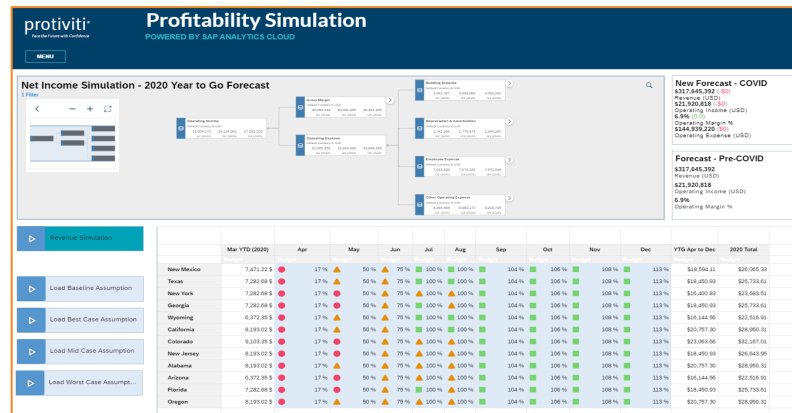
protiviti
Face the Future with Confidence

MENU

Profitability Simulation
POWERED BY SAP ANALYTICS CLOUD

Net Income Simulation - 2020 Year to Go Forecast
1 Filter

New Forecast - COVID
$317,645,392 ( $0)
Revenue (USD)
$21,920,818 ( $0)
Operating Income (USD)
6.9% (0.0)
Operating Margin %
$144,939,220 ($0)
Operating Expense (USD)

Forecast - Pre-COVID
$317,645,392
Revenue (USD)
$21,920,818
Operating Income (USD)
6.9%
Operating Margin %

Revenue Simulation

Load Baseline Assumption

Load Best Case Assumption

Load Mid Case Assumption

Load Worst Case Assumpt...

| | Mar YTD (2020) | Apr | May | Jun | Jul | Aug | Sep | Oct | Nov | Dec | YTG Apr to Dec | 2020 Total |
|---|---|---|---|---|---|---|---|---|---|---|---|---|
| New Mexico | 7,471.22 $ | 17 % | 50 % | 75 % | 100 % | 100 % | 104 % | 108 % | 108 % | 113 % | $18,594.11 | $26,065.33 |
| Texas | 7,282.68 $ | 17 % | 50 % | 75 % | 100 % | 100 % | 104 % | 108 % | 108 % | 113 % | $18,450.93 | $25,733.61 |
| New York | 7,282.68 $ | 17 % | 50 % | 75 % | 100 % | 100 % | 104 % | 108 % | 108 % | 113 % | $16,400.83 | $23,683.51 |
| Georgia | 7,282.68 $ | 17 % | 50 % | 75 % | 100 % | 100 % | 104 % | 108 % | 108 % | 113 % | $18,450.93 | $25,733.61 |
| Wyoming | 6,372.35 $ | 17 % | 50 % | 75 % | 100 % | 100 % | 104 % | 108 % | 108 % | 113 % | $16,144.56 | $22,516.91 |
| California | 8,193.02 $ | 17 % | 50 % | 75 % | 100 % | 100 % | 104 % | 108 % | 108 % | 113 % | $20,757.30 | $28,950.31 |
| Colorado | 9,103.35 $ | 17 % | 50 % | 75 % | 100 % | 100 % | 104 % | 108 % | 108 % | 113 % | $23,063.66 | $32,167.01 |
| New Jersey | 8,193.02 $ | 17 % | 50 % | 75 % | 100 % | 100 % | 104 % | 108 % | 108 % | 113 % | $18,450.93 | $26,643.95 |
| Alabama | 8,193.02 $ | 17 % | 50 % | 75 % | 100 % | 100 % | 104 % | 108 % | 108 % | 113 % | $20,757.30 | $28,950.31 |
| Arizona | 6,372.35 $ | 17 % | 50 % | 75 % | 100 % | 100 % | 104 % | 108 % | 108 % | 113 % | $16,144.56 | $22,516.91 |
| Florida | 7,282.68 $ | 17 % | 50 % | 75 % | 100 % | 100 % | 104 % | 108 % | 108 % | 113 % | $18,450.93 | $25,733.61 |
| Oregon | 8,193.02 $ | 17 % | 50 % | 75 % | 100 % | 100 % | 104 % | 108 % | 108 % | 113 % | $20,757.30 | $28,950.31 |